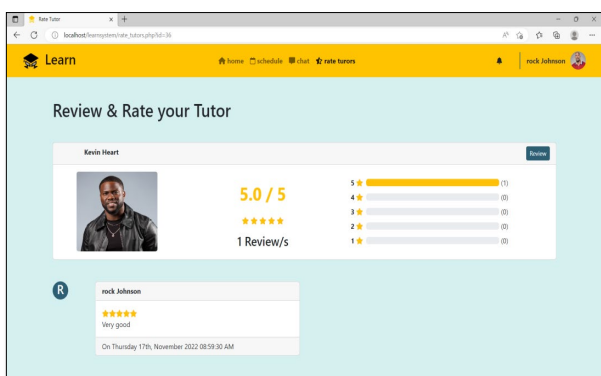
Rate Tutor
localhost/learnsystem/rate_tutors.php?id=36

Learn
home schedule chat rate turors
rock Johnson

Review & Rate your Tutor

Kevin Heart
Review

5.0 / 5
★★★★★
1 Review/s

5 ★ (1)
4 ★ (0)
3 ★ (0)
2 ★ (0)
1 ★ (0)

R
rock Johnson
★★★★★
Very good
On Thursday 17th, November 2022 08:59:30 AM